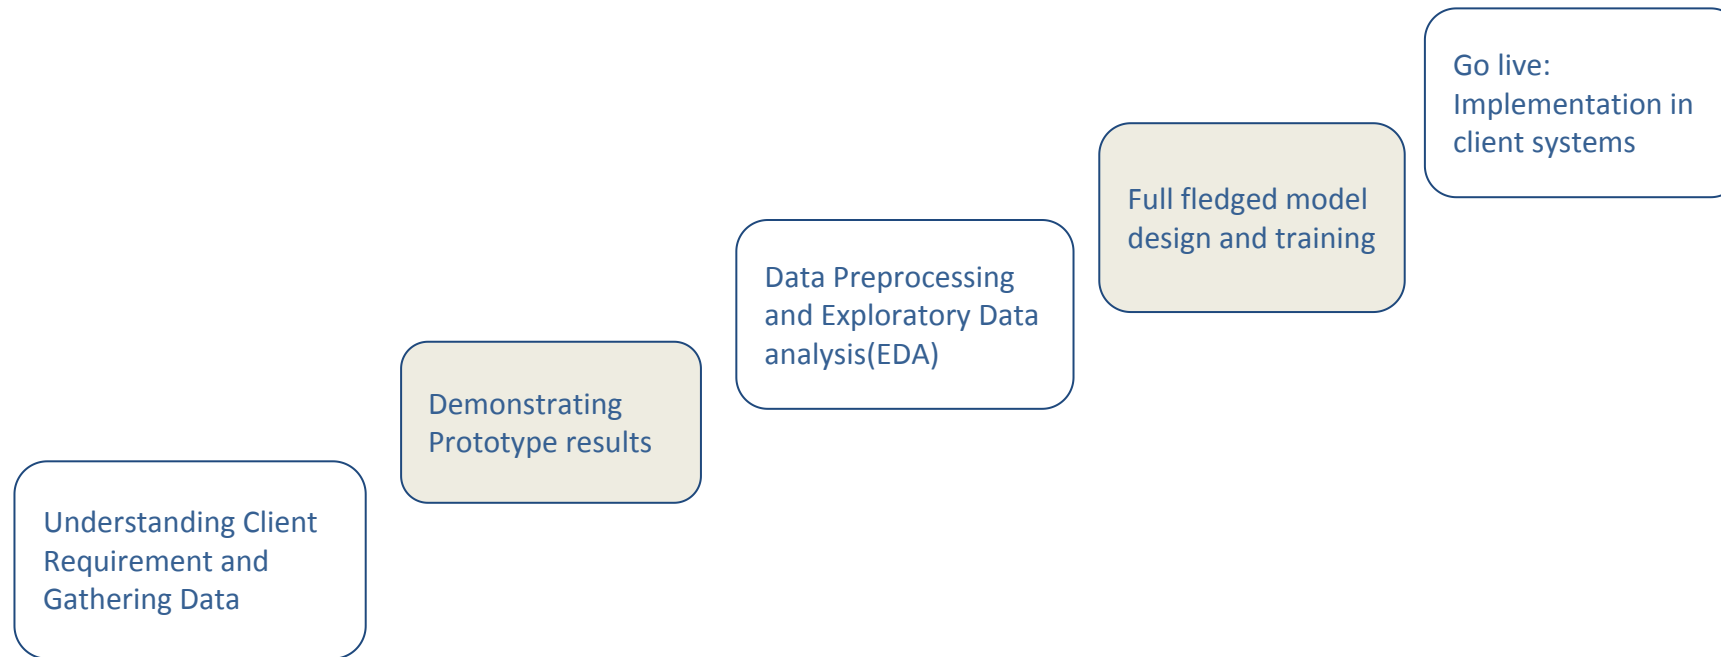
Understanding Client Requirement and Gathering Data

Demonstrating Prototype results

Data Preprocessing and Exploratory Data analysis(EDA)

Full fledged model design and training

Go live: Implementation in client systems